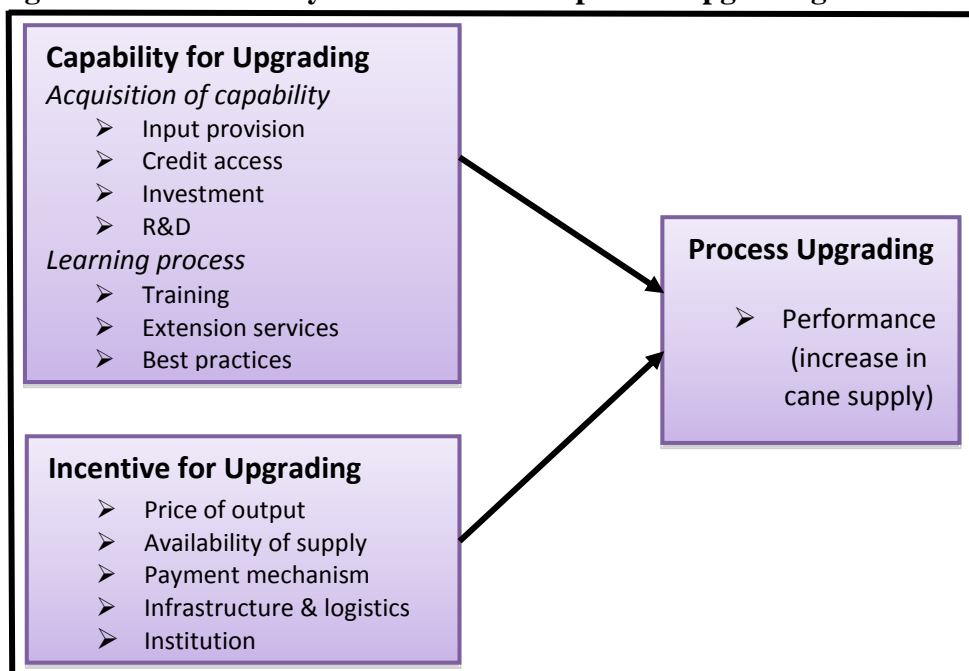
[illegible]

Capability for Upgrading
*Acquisition of capability*
- Input provision
- Credit access
- Investment
- R&D

*Learning process*
- Training
- Extension services
- Best practices

Process Upgrading
- Performance (increase in cane supply)

Incentive for Upgrading
- Price of output
- Availability of supply
- Payment mechanism
- Infrastructure & logistics
- Institution